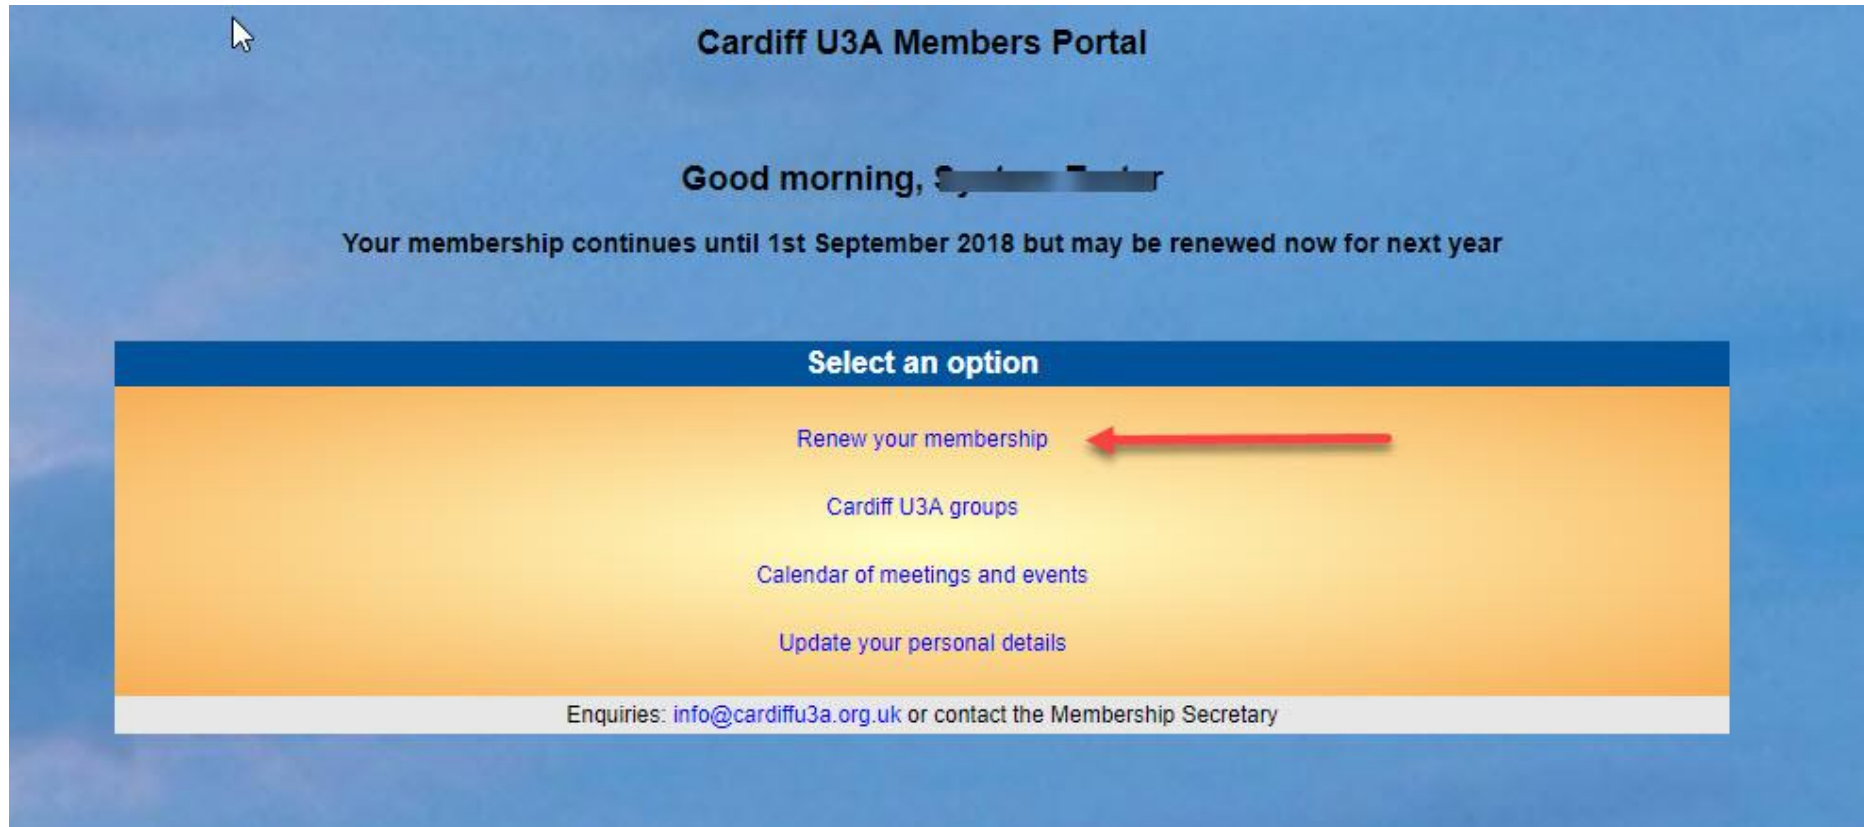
Cardiff U3A Members Portal

Good morning, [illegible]

Your membership continues until 1st September 2018 but may be renewed now for next year

Select an option

Renew your membership

Cardiff U3A groups

Calendar of meetings and events

Update your personal details

Enquiries: info@cardiffu3a.org.uk or contact the Membership Secretary